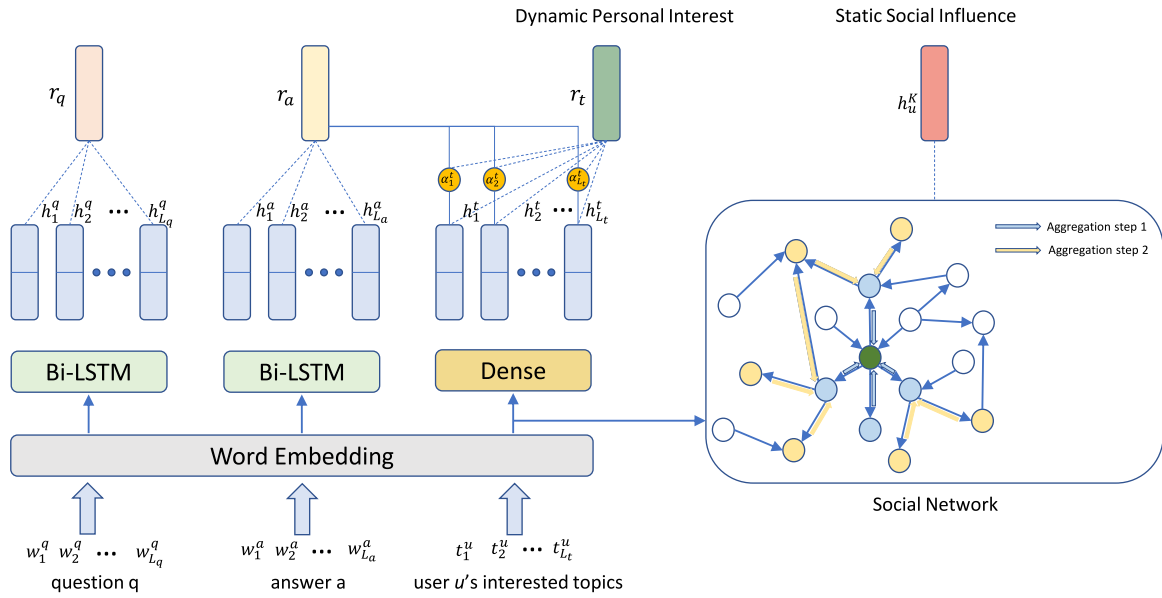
Dynamic Personal Interest

Static Social Influence

$r_q$

$r_a$

$r_t$

$h_u^K$

$\alpha_1^t$ $\alpha_2^t$ $\alpha_{L_t}^t$

$h_1^q$ $h_2^q$ ••• $h_{L_q}^q$

$h_1^a$ $h_2^a$ ••• $h_{L_a}^a$

$h_1^t$ $h_2^t$ ••• $h_{L_t}^t$

Aggregation step 1

Aggregation step 2

Bi-LSTM

Bi-LSTM

Dense

Word Embedding

Social Network

$w_1^q$ $w_2^q$ ••• $w_{L_q}^q$

question q

$w_1^a$ $w_2^a$ ••• $w_{L_a}^a$

answer a

$t_1^u$ $t_2^u$ ••• $t_{L_t}^u$

user $u$'s interested topics